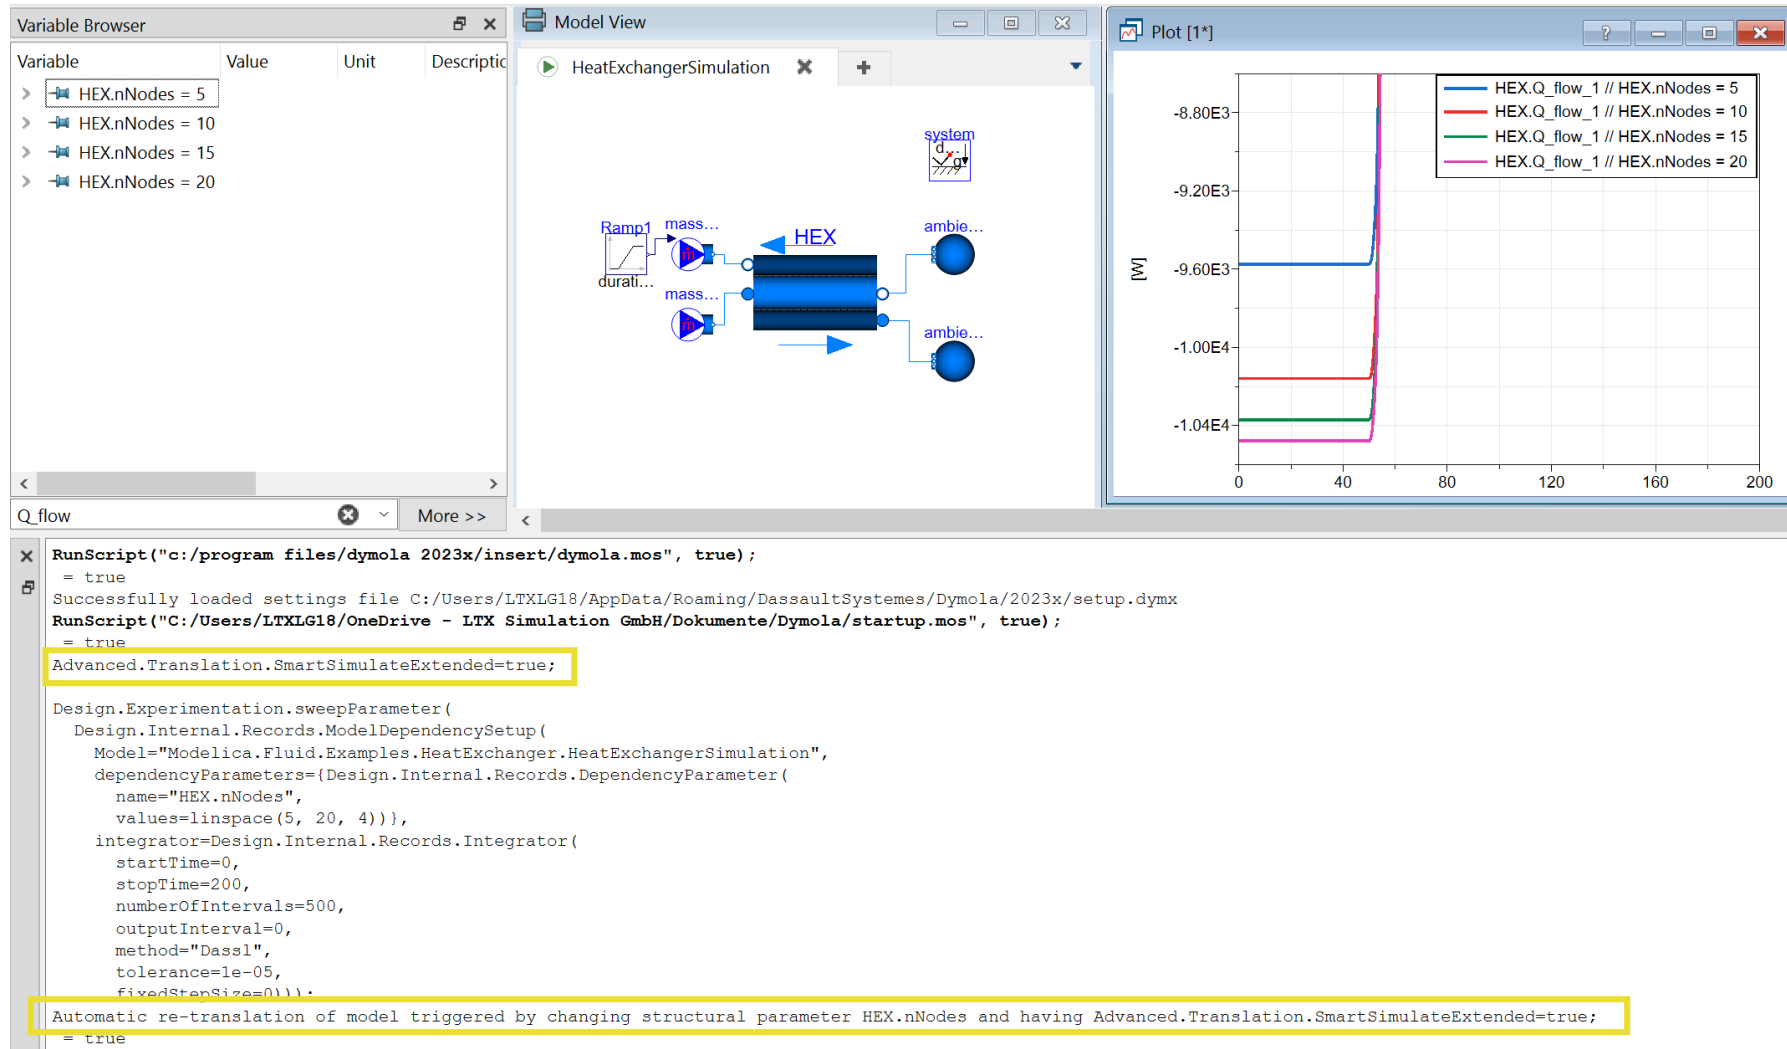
Variable Browser

| Variable | Value | Unit | Descriptic |
|---|---|---|---|
| HEX.nNodes = 5 | | | |
| HEX.nNodes = 10 | | | |
| HEX.nNodes = 15 | | | |
| HEX.nNodes = 20 | | | |

Q_flow

More >>

Model View

HeatExchangerSimulation

system

Ramp1

durati...

mass...

mass...

HEX

ambie...

ambie...

Plot [1*]

HEX.Q_flow_1 // HEX.nNodes = 5
HEX.Q_flow_1 // HEX.nNodes = 10
HEX.Q_flow_1 // HEX.nNodes = 15
HEX.Q_flow_1 // HEX.nNodes = 20

-8.80E3
-9.20E3
-9.60E3
-1.00E4
-1.04E4
[W]

0 40 80 120 160 200

RunScript("c:/program files/dymola 2023x/insert/dymola.mos", true);
= true
Successfully loaded settings file C:/Users/LTXLG18/AppData/Roaming/DassaultSystemes/Dymola/2023x/setup.dymx
RunScript("C:/Users/LTXLG18/OneDrive - LTX Simulation GmbH/Dokumente/Dymola/startup.mos", true);
= true
Advanced.Translation.SmartSimulateExtended=true;

Design.Experimentation.sweepParameter(
Design.Internal.Records.ModelDependencySetup(
Model="Modelica.Fluid.Examples.HeatExchanger.HeatExchangerSimulation",
dependencyParameters={Design.Internal.Records.DependencyParameter(
name="HEX.nNodes",
values=linspace(5, 20, 4))},
integrator=Design.Internal.Records.Integrator(
startTime=0,
stopTime=200,
numberOfIntervals=500,
outputInterval=0,
method="Dassl",
tolerance=1e-05,
fixedStepSize=0)));
Automatic re-translation of model triggered by changing structural parameter HEX.nNodes and having Advanced.Translation.SmartSimulateExtended=true;
= true